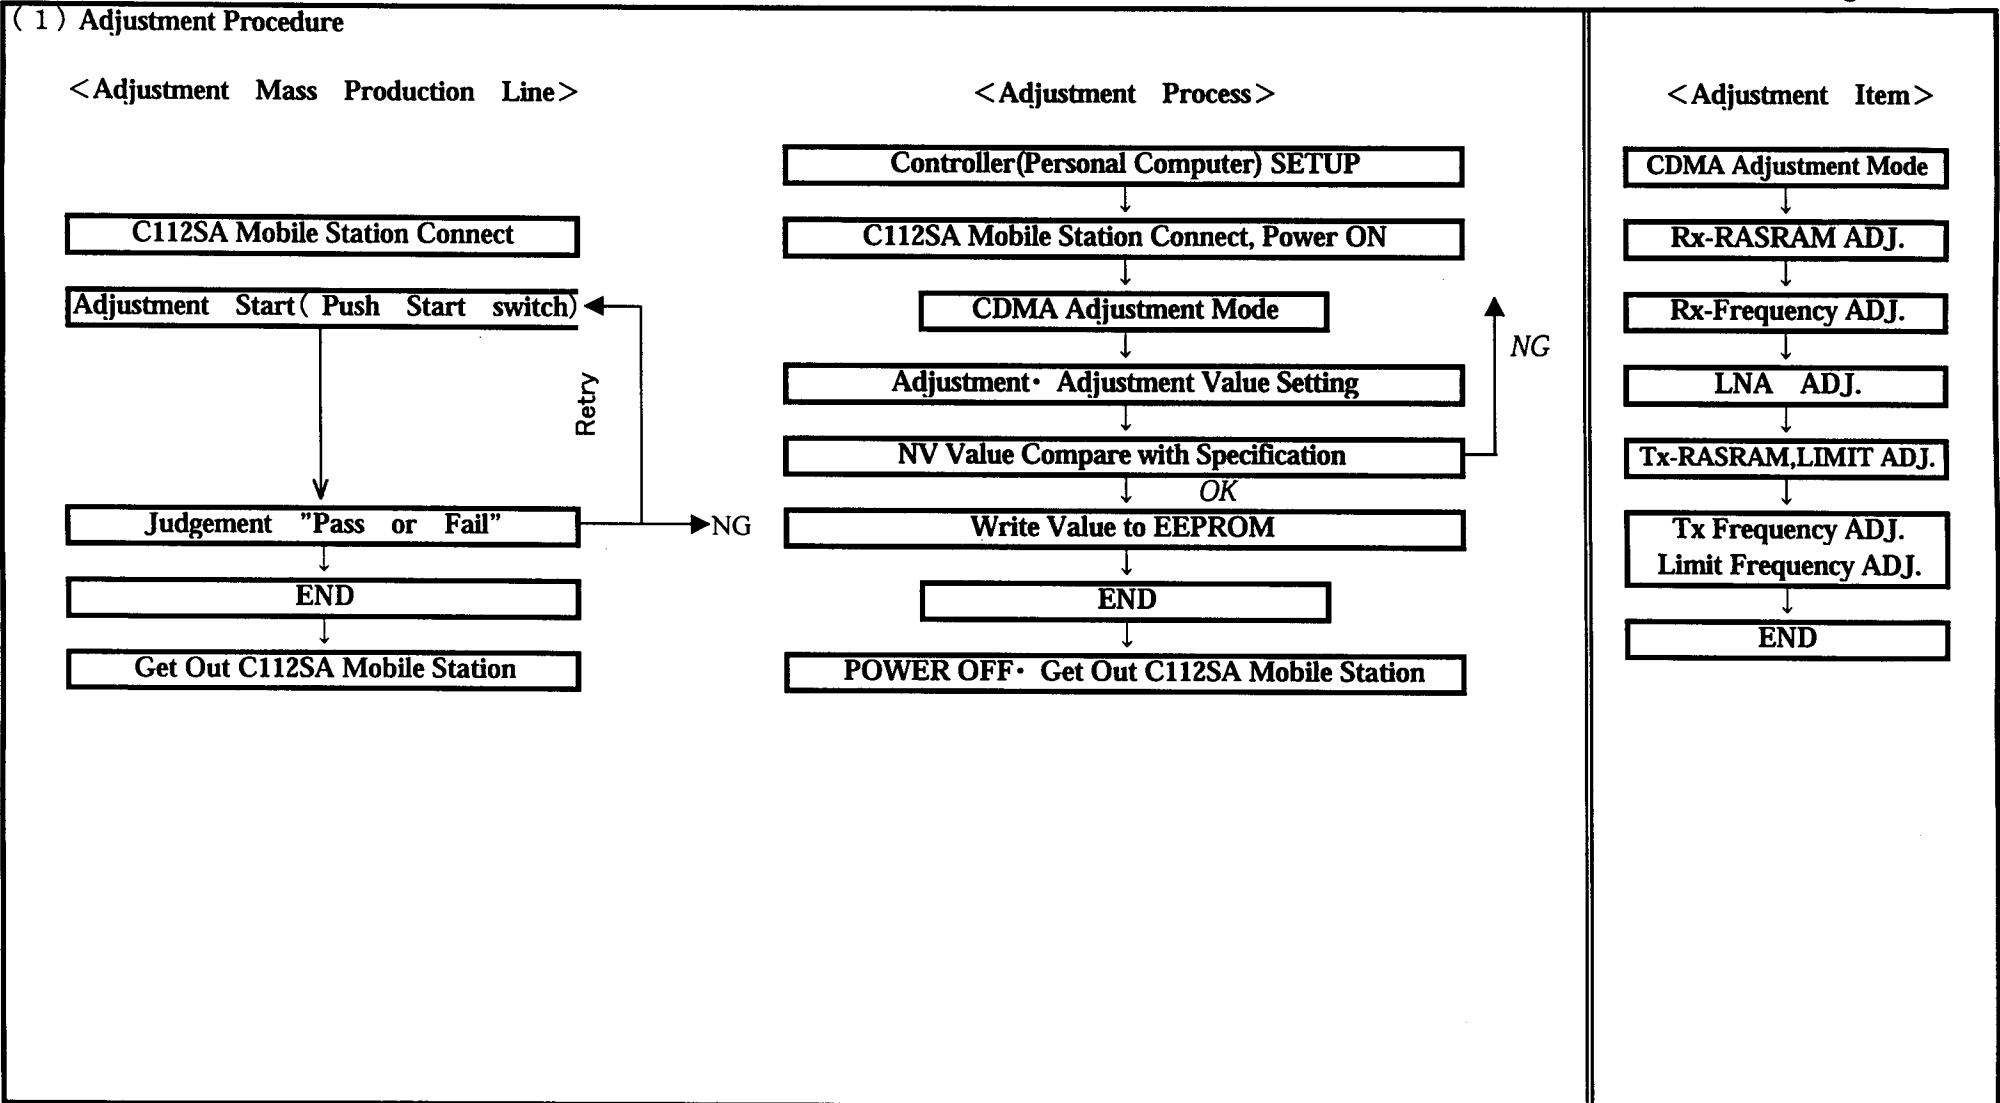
（1）Adjustment Procedure

＜Adjustment Mass Production Line＞

C112SA Mobile Station Connect

Adjustment Start（Push Start switch）

Retry

Judgement "Pass or Fail"

NG

END

Get Out C112SA Mobile Station

＜Adjustment Process＞

Controller(Personal Computer) SETUP

C112SA Mobile Station Connect, Power ON

CDMA Adjustment Mode

Adjustment・ Adjustment Value Setting

NG

NV Value Compare with Specification

OK

Write Value to EEPROM

END

POWER OFF・ Get Out C112SA Mobile Station

＜Adjustment Item＞

CDMA Adjustment Mode

Rx-RASRAM ADJ.

Rx-Frequency ADJ.

LNA ADJ.

Tx-RASRAM,LIMIT ADJ.

Tx Frequency ADJ.
Limit Frequency ADJ.

END